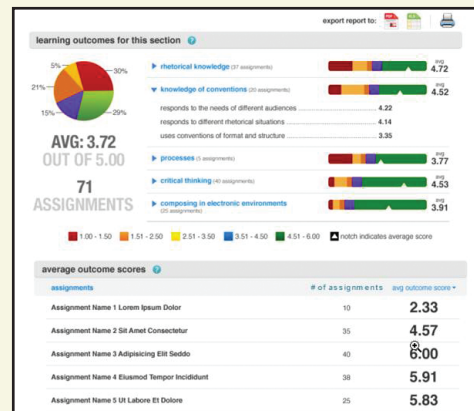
export report to:

learning outcomes for this section

5%
30%
21%
15%
29%

AVG: 3.72
OUT OF 5.00

71
ASSIGNMENTS

▸ rhetorical knowledge (37 assignments) avg 4.72
▾ knowledge of conventions (20 assignments) avg 4.52
responds to the needs of different audiences 4.22
responds to different rhetorical situations 4.14
uses conventions of format and structure 3.35
▸ processes (5 assignments) avg 3.77
▸ critical thinking (40 assignments) avg 4.53
▸ composing in electronic environments (25 assignments) avg 3.91

1.00 - 1.50 | 1.51 - 2.50 | 2.51 - 3.50 | 3.51 - 4.50 | 4.51 - 6.00 | notch indicates average score

average outcome scores

| assignments | # of assignments | avg outcome score |
|---|---|---|
| Assignment Name 1 Lorem Ipsum Dolor | 10 | 2.33 |
| Assignment Name 2 Sit Amet Consectetur | 35 | 4.57 |
| Assignment Name 3 Adipisicing Elit Seddo | 40 | 6.00 |
| Assignment Name 4 Eiusmod Tempor Incididunt | 38 | 5.91 |
| Assignment Name 5 Ut Labore Et Dolore | 25 | 5.83 |